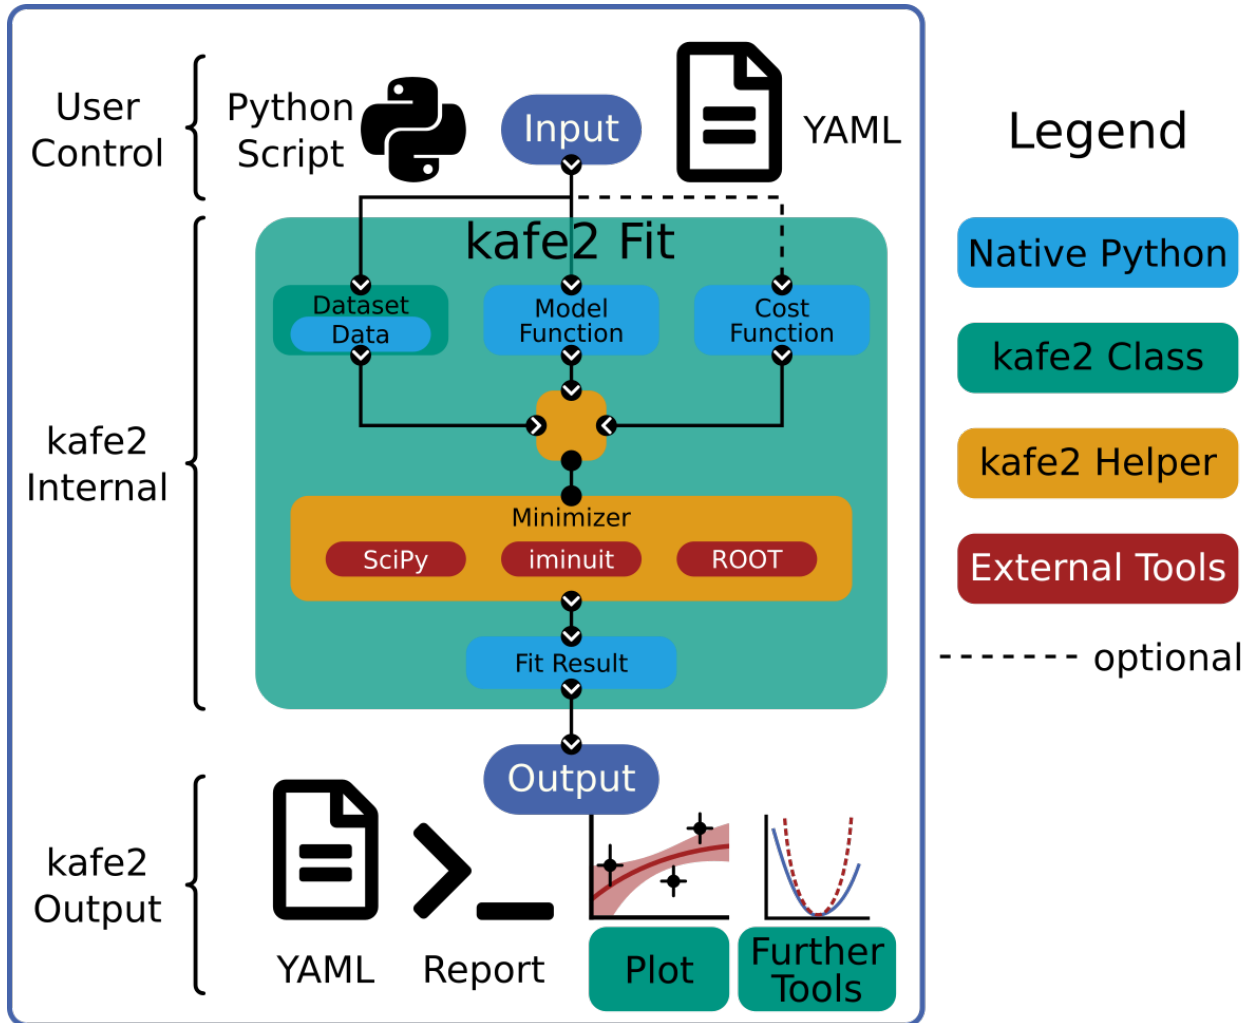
User Control

Python Script

Input

YAML

kafe2 Fit

Dataset
Data

Model Function

Cost Function

kafe2 Internal

Minimizer

SciPy

iminuit

ROOT

Fit Result

Output

kafe2 Output

YAML

Report

Plot

Further Tools

Legend

Native Python

kafe2 Class

kafe2 Helper

External Tools

optional